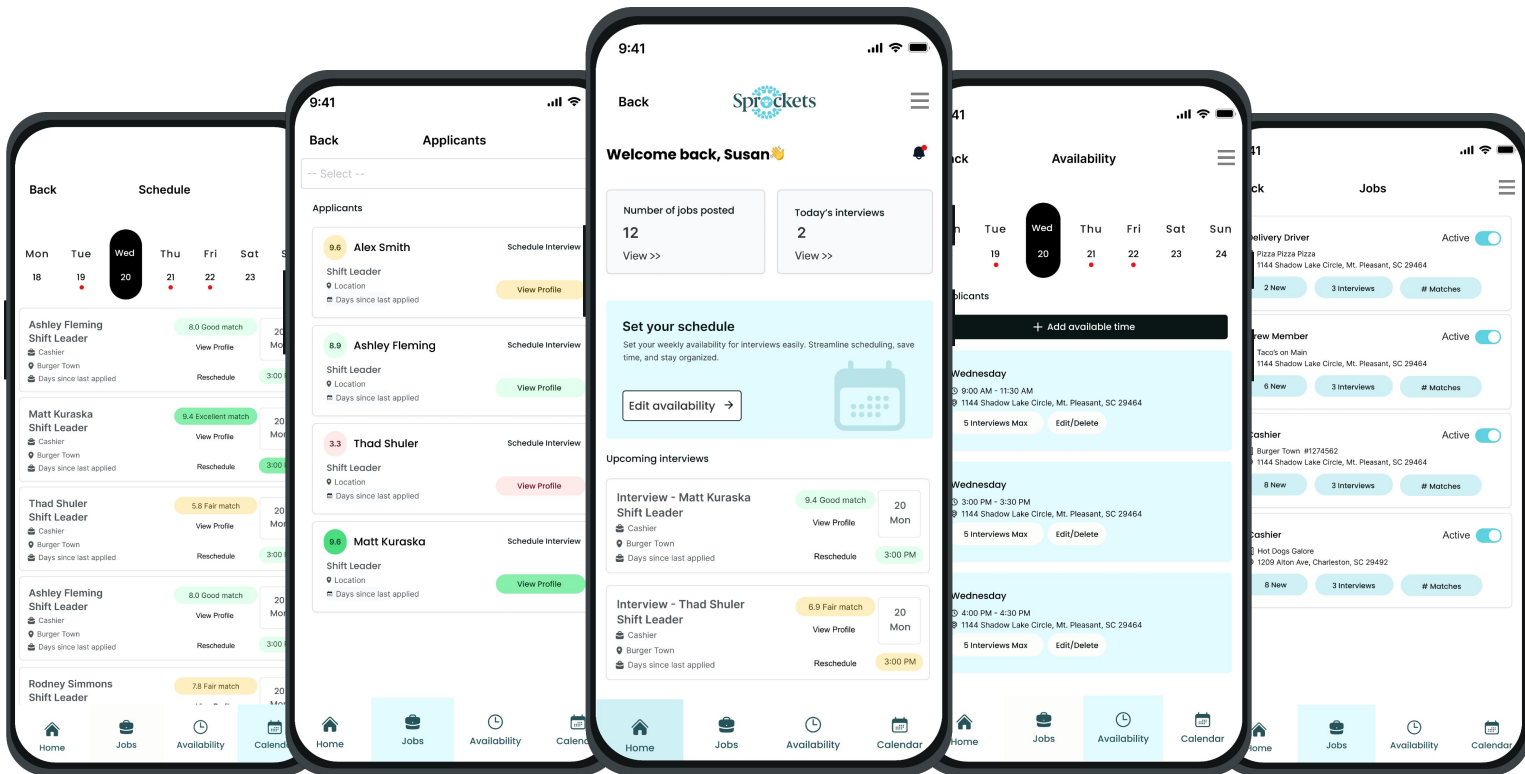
Back Schedule

Mon 18
Tue 19
Wed 20
Thu 21
Fri 22
Sat 23

Ashley Fleming
Shift Leader
8.0 Good match
View Profile
Cashier
Burger Town
Days since last applied
Reschedule
20 Mo
3:00

Matt Kuraska
Shift Leader
9.4 Excellent match
View Profile
Cashier
Burger Town
Days since last applied
Reschedule
20 Mo
3:00

Thad Shuler
Shift Leader
5.8 Fair match
View Profile
Cashier
Burger Town
Days since last applied
Reschedule
20 Mo
3:00

Ashley Fleming
Shift Leader
8.0 Good match
View Profile
Cashier
Burger Town
Days since last applied
Reschedule
20 Mo
3:00

Rodney Simmons
Shift Leader
7.8 Fair match
20

Home Jobs Availability Calendar

9:41
Back Applicants
-- Select --
Applicants

9.6 Alex Smith
Schedule Interview
Shift Leader
Location
Days since last applied
View Profile

8.9 Ashley Fleming
Schedule Interview
Shift Leader
Location
Days since last applied
View Profile

3.3 Thad Shuler
Schedule Interview
Shift Leader
Location
Days since last applied
View Profile

9.6 Matt Kuraska
Schedule Interview
Shift Leader
Location
Days since last applied
View Profile

Home Jobs Availability Calendar

9:41
Back Sprockets
Welcome back, Susan👋
Number of jobs posted
12
View >>
Today's interviews
2
View >>

Set your schedule
Set your weekly availability for interviews easily. Streamline scheduling, save time, and stay organized.
Edit availability

Upcoming interviews
Interview - Matt Kuraska
Shift Leader
9.4 Good match
View Profile
Cashier
Burger Town
Days since last applied
Reschedule
20 Mon
3:00 PM

Interview - Thad Shuler
Shift Leader
6.9 Fair match
View Profile
Cashier
Burger Town
Days since last applied
Reschedule
20 Mon
3:00 PM

Home Jobs Availability Calendar

41
ck Availability
Tue 19
Wed 20
Thu 21
Fri 22
Sat 23
Sun 24
plicants
+ Add available time

Wednesday
9:00 AM - 11:30 AM
1144 Shadow Lake Circle, Mt. Pleasant, SC 29464
5 Interviews Max
Edit/Delete

Wednesday
3:00 PM - 3:30 PM
1144 Shadow Lake Circle, Mt. Pleasant, SC 29464
5 Interviews Max
Edit/Delete

Wednesday
4:00 PM - 4:30 PM
1144 Shadow Lake Circle, Mt. Pleasant, SC 29464
5 Interviews Max
Edit/Delete

Home Jobs Availability Calendar

41
ck Jobs

Delivery Driver
Active
Pizza Pizza Pizza
1144 Shadow Lake Circle, Mt. Pleasant, SC 29464
2 New
3 Interviews
# Matches

rew Member
Active
Taco's on Main
1144 Shadow Lake Circle, Mt. Pleasant, SC 29464
6 New
3 Interviews
# Matches

Cashier
Active
Burger Town #1274562
1144 Shadow Lake Circle, Mt. Pleasant, SC 29464
8 New
3 Interviews
# Matches

Cashier
Active
Hot Dogs Galore
1209 Alton Ave, Charleston, SC 29492
8 New
3 Interviews
# Matches

Home Jobs Availability Calendar